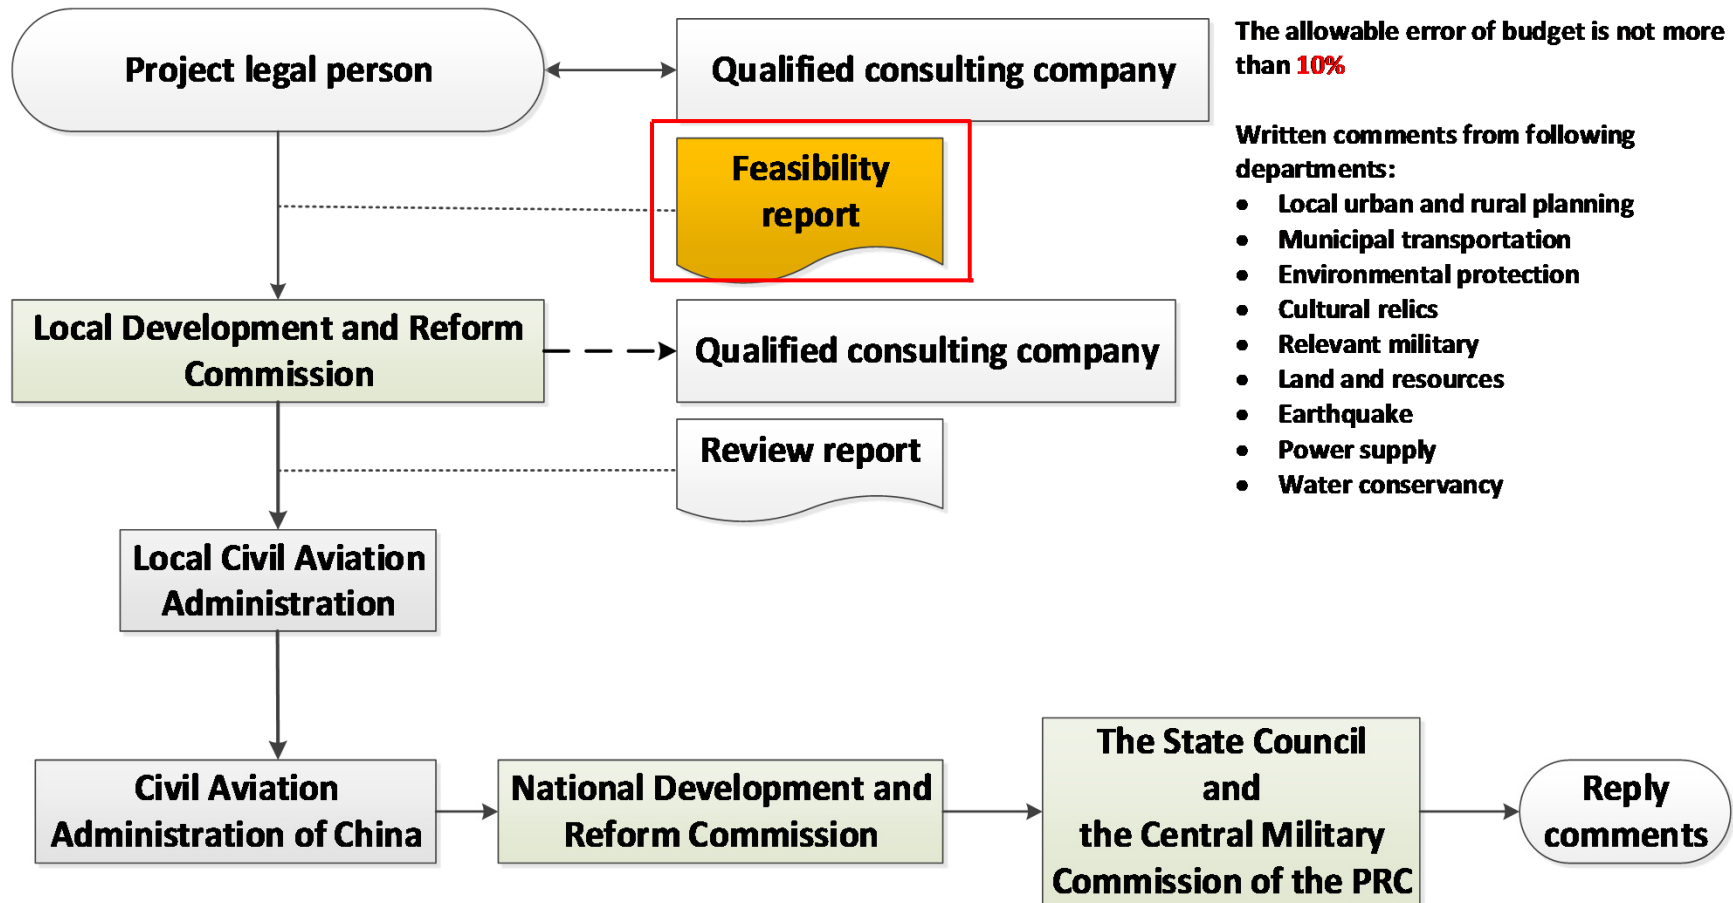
Project legal person

Qualified consulting company

The allowable error of budget is not more than 10%

Feasibility report

Written comments from following departments:
- Local urban and rural planning
- Municipal transportation
- Environmental protection
- Cultural relics
- Relevant military
- Land and resources
- Earthquake
- Power supply
- Water conservancy

Local Development and Reform Commission

Qualified consulting company

Review report

Local Civil Aviation Administration

Civil Aviation Administration of China

National Development and Reform Commission

The State Council and the Central Military Commission of the PRC

Reply comments